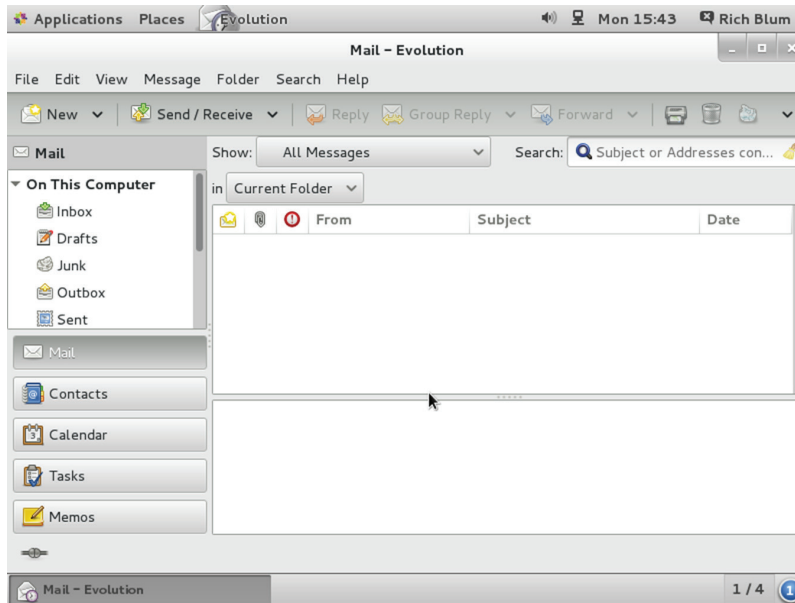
Applications Places Evolution Mon 15:43 Rich Blum

Mail – Evolution

File Edit View Message Folder Search Help

New Send / Receive Reply Group Reply Forward

Mail

Show: All Messages

Search: Subject or Addresses con...

in Current Folder

On This Computer

Inbox

Drafts

Junk

Outbox

Sent

From Subject Date

Mail

Contacts

Calendar

Tasks

Memos

Mail – Evolution

1 / 4